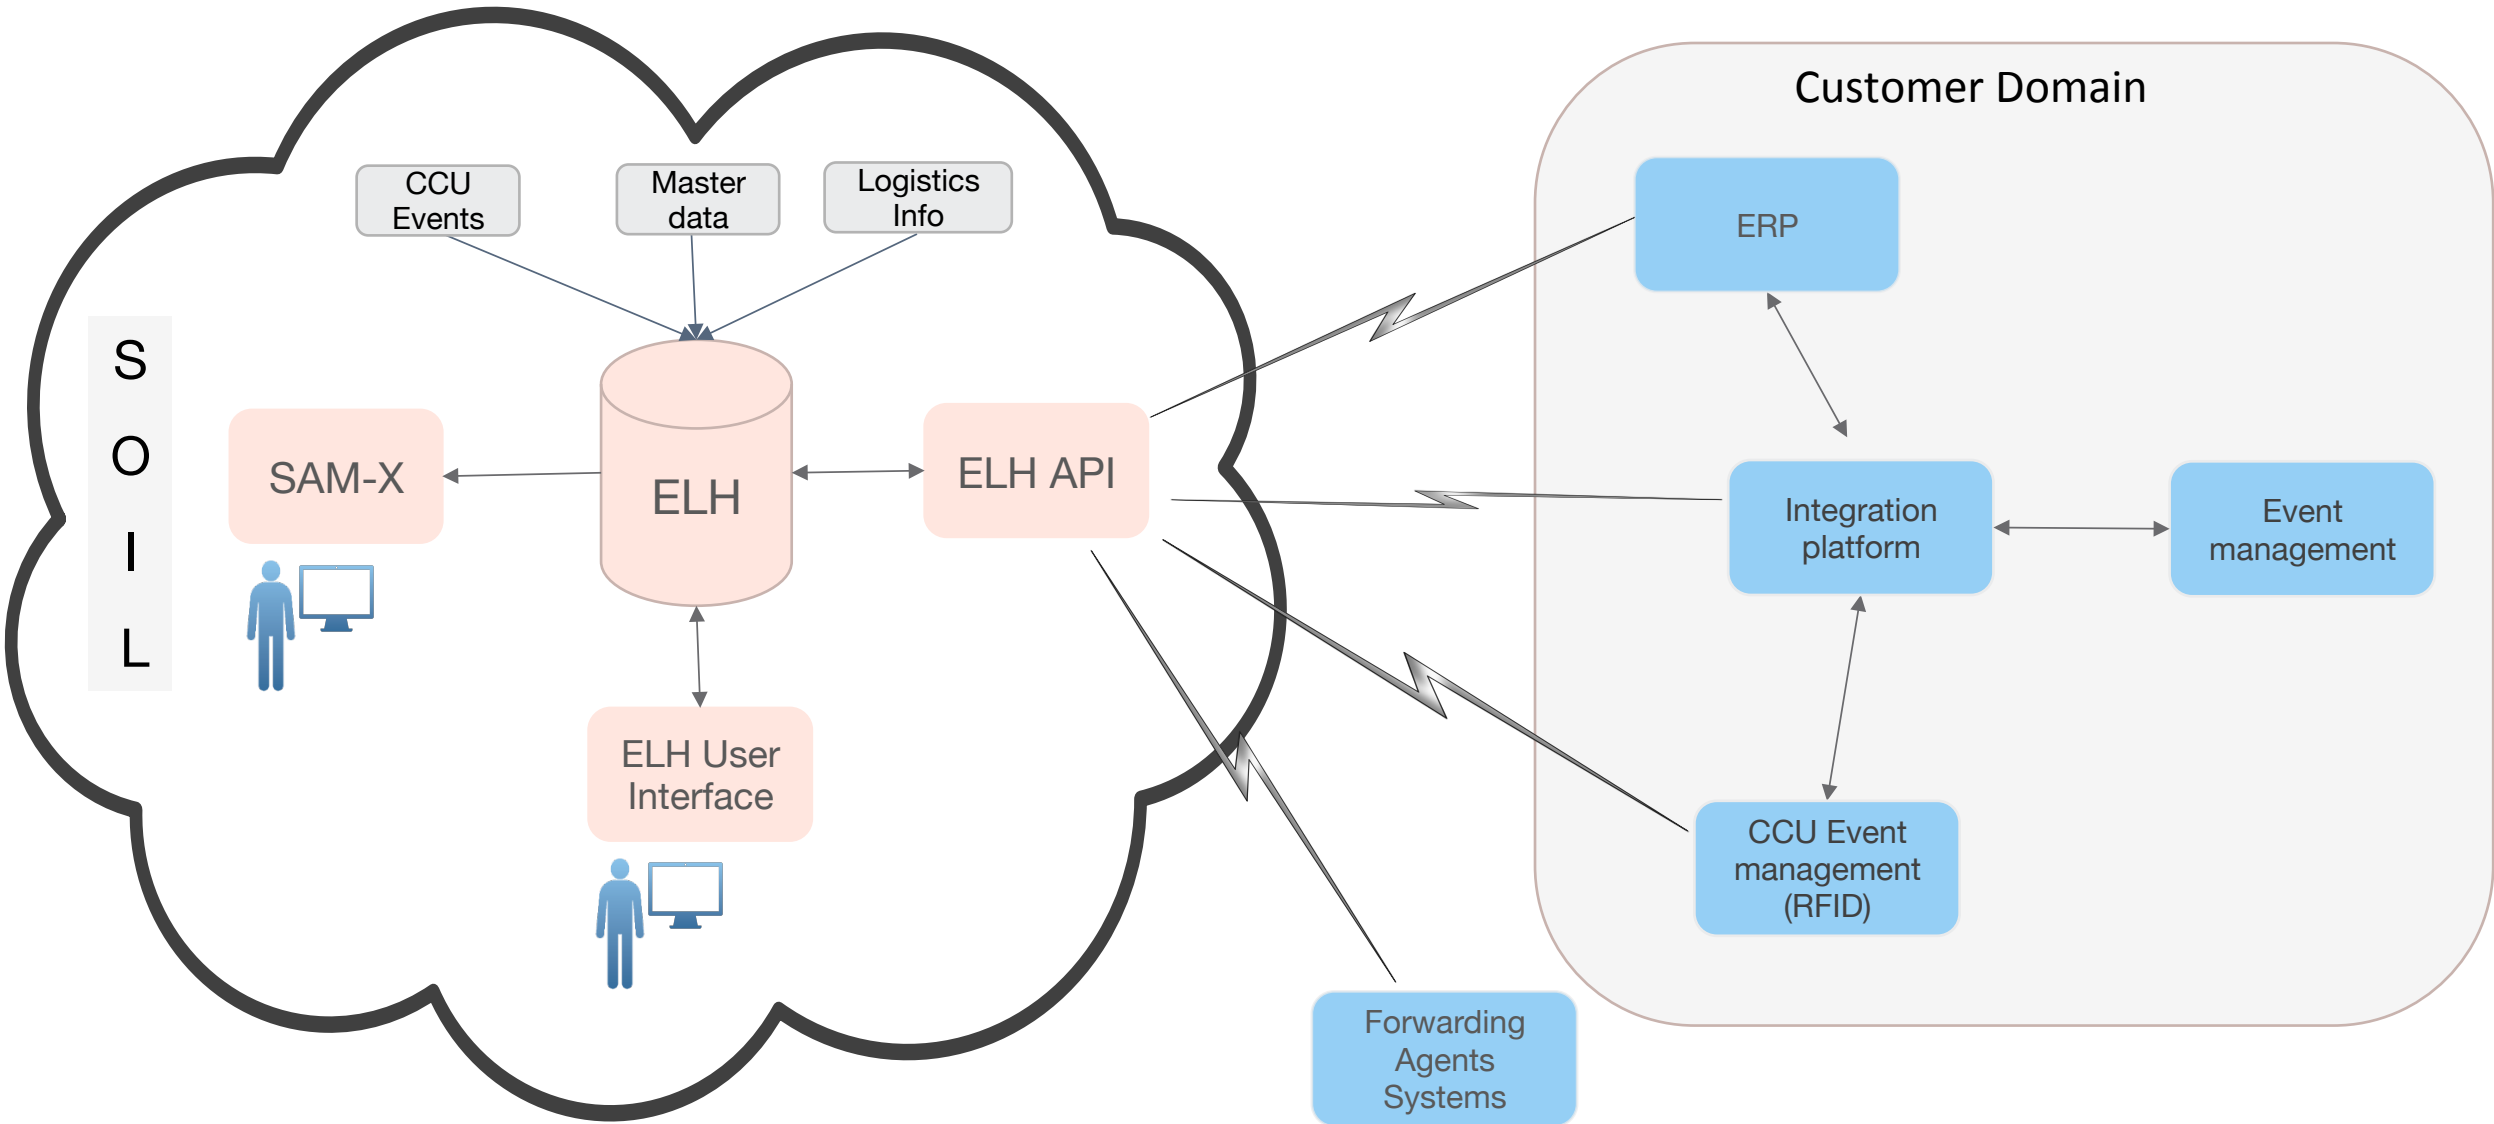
S
O
I
L

CCU Events

Master data

Logistics Info

SAM-X

ELH

ELH API

ELH User Interface

Customer Domain

ERP

Integration platform

Event management

CCU Event management (RFID)

Forwarding Agents Systems